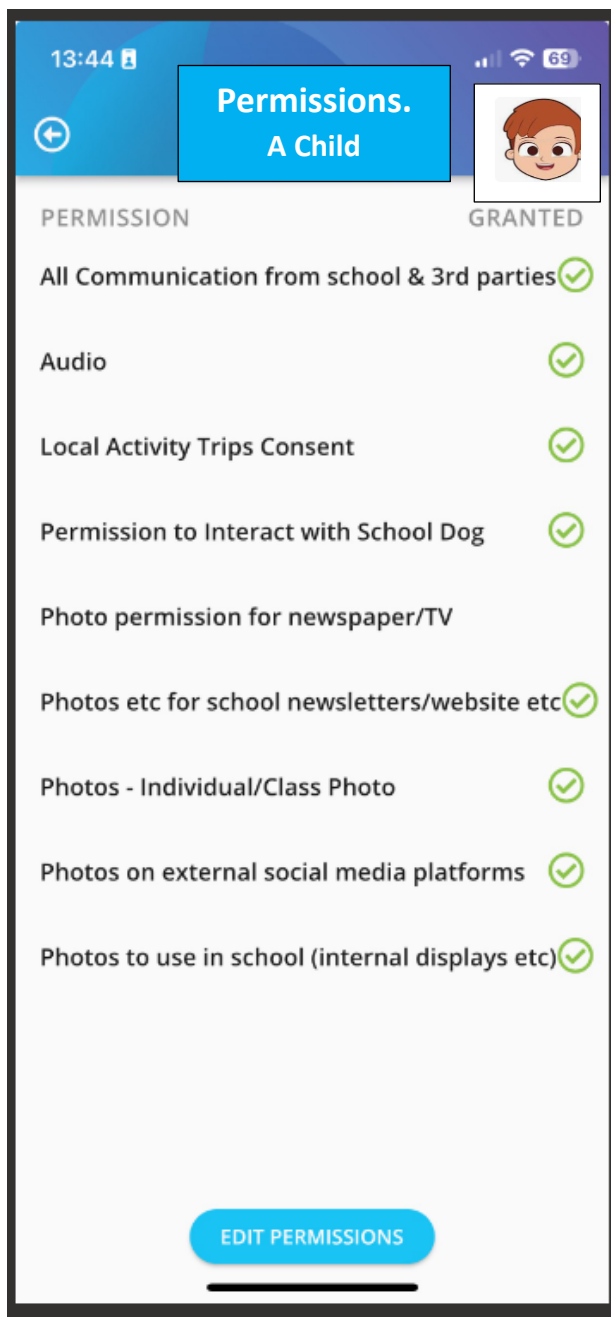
13:44

69

Permissions.
A Child

PERMISSION GRANTED

All Communication from school & 3rd parties

Audio

Local Activity Trips Consent

Permission to Interact with School Dog

Photo permission for newspaper/TV

Photos etc for school newsletters/website etc

Photos - Individual/Class Photo

Photos on external social media platforms

Photos to use in school (internal displays etc)

EDIT PERMISSIONS